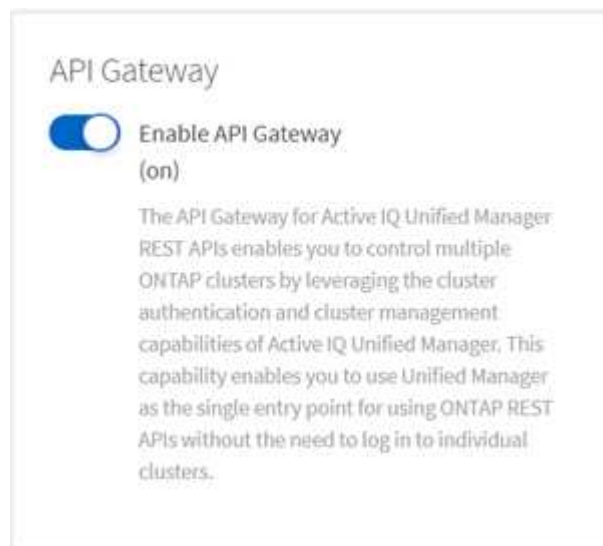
API Gateway

Enable API Gateway
(on)

The API Gateway for Active IQ Unified Manager REST APIs enables you to control multiple ONTAP clusters by leveraging the cluster authentication and cluster management capabilities of Active IQ Unified Manager. This capability enables you to use Unified Manager as the single entry point for using ONTAP REST APIs without the need to log in to individual clusters.